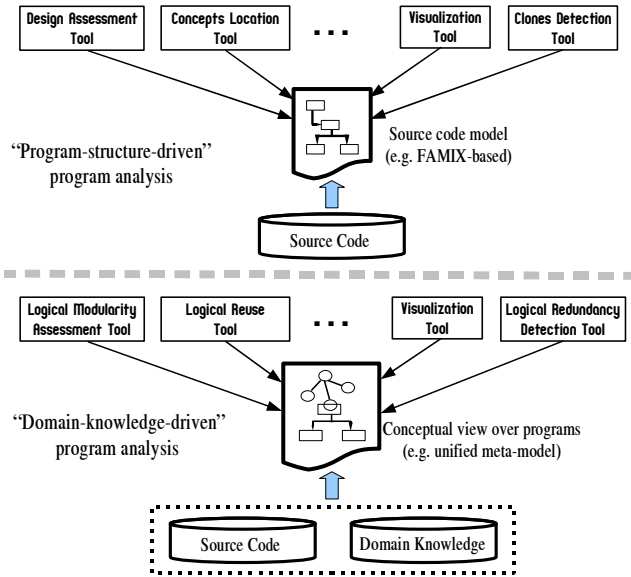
Design Assessment Tool

Concepts Location Tool

...

Visualization Tool

Clones Detection Tool

"Program-structure-driven" program analysis

Source code model (e.g. FAMIX-based)

Source Code

Logical Modularity Assessment Tool

Logical Reuse Tool

...

Visualization Tool

Logical Redundancy Detection Tool

"Domain-knowledge-driven" program analysis

Conceptual view over programs (e.g. unified meta-model)

Source Code

Domain Knowledge